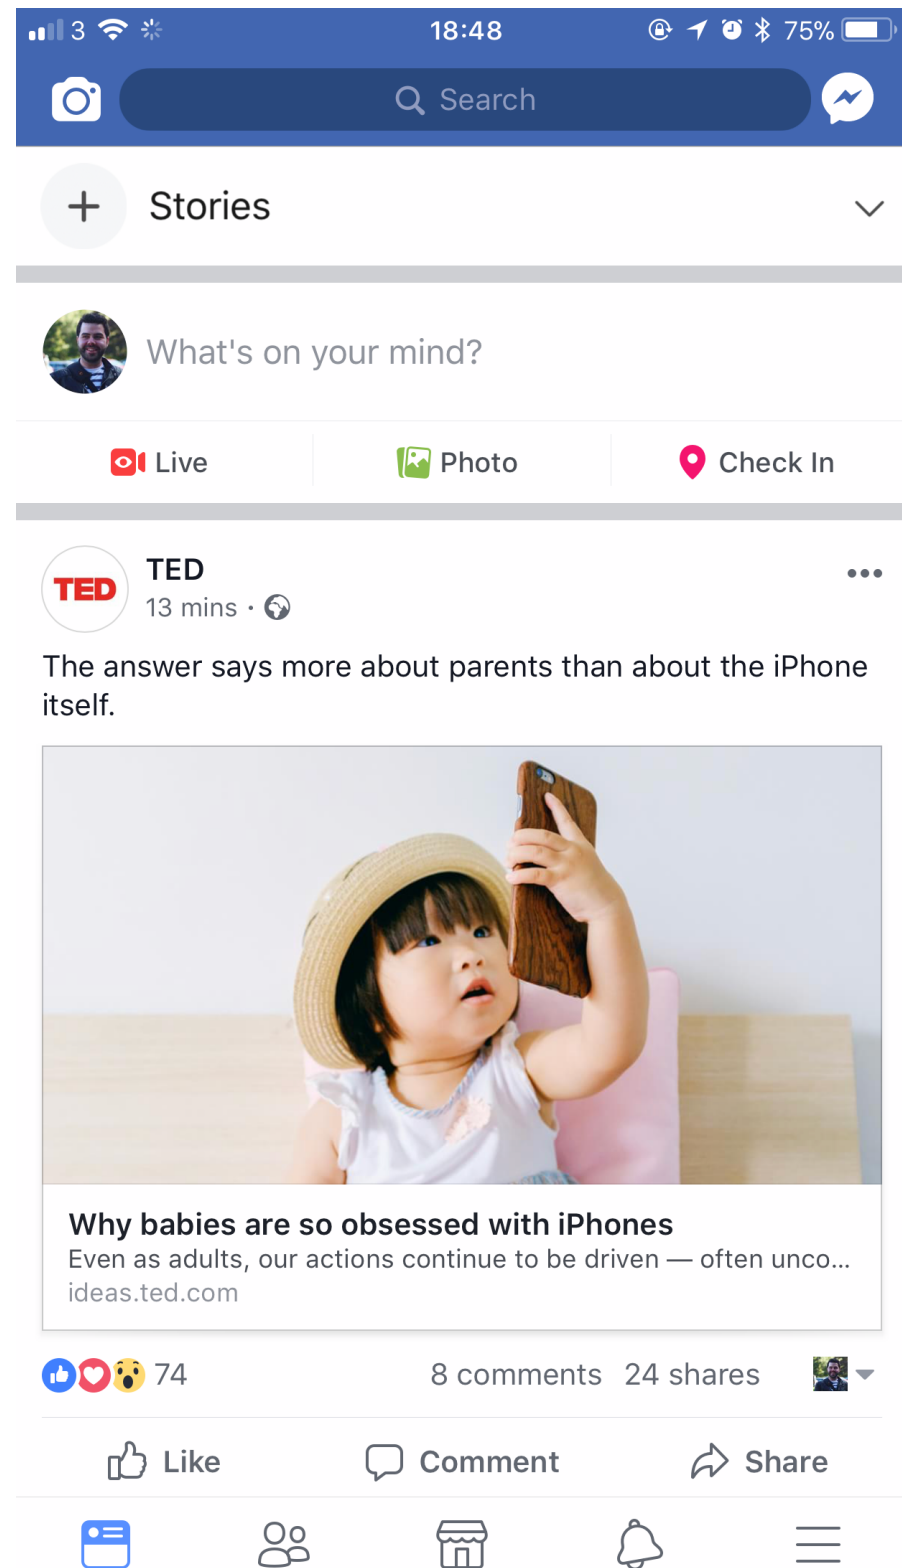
3 18:48 75%

Search

Stories

What's on your mind?

Live Photo Check In

TED
TED
13 mins ·

The answer says more about parents than about the iPhone itself.

Why babies are so obsessed with iPhones
Even as adults, our actions continue to be driven — often unco...
ideas.ted.com

74 8 comments 24 shares

Like Comment Share